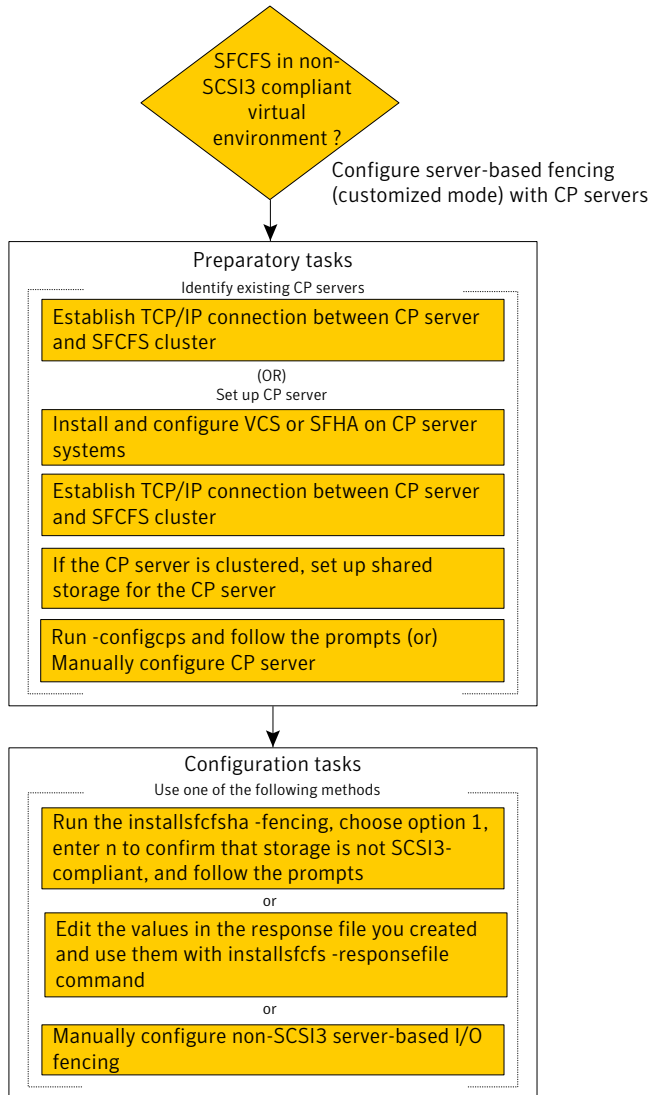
SFCFS in non-SCSI3 compliant virtual environment ?

Configure server-based fencing (customized mode) with CP servers

Preparatory tasks

Identify existing CP servers

Establish TCP/IP connection between CP server and SFCFS cluster

(OR)

Set up CP server

Install and configure VCS or SFHA on CP server systems

Establish TCP/IP connection between CP server and SFCFS cluster

If the CP server is clustered, set up shared storage for the CP server

Run -configcps and follow the prompts (or) Manually configure CP server

Configuration tasks

Use one of the following methods

Run the installsfcfsha -fencing, choose option 1, enter n to confirm that storage is not SCSI3-compliant, and follow the prompts

or

Edit the values in the response file you created and use them with installsfcfs -responsefile command

or

Manually configure non-SCSI3 server-based I/O fencing